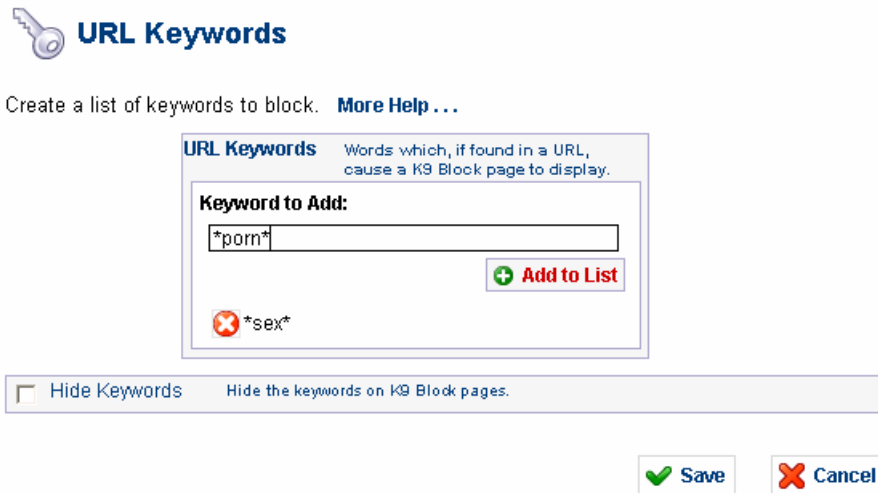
URL Keywords

Create a list of keywords to block. More Help . . .

URL Keywords Words which, if found in a URL, cause a K9 Block page to display.

Keyword to Add:

*porn*

Add to List

*sex*

Hide Keywords Hide the keywords on K9 Block pages.

Save Cancel